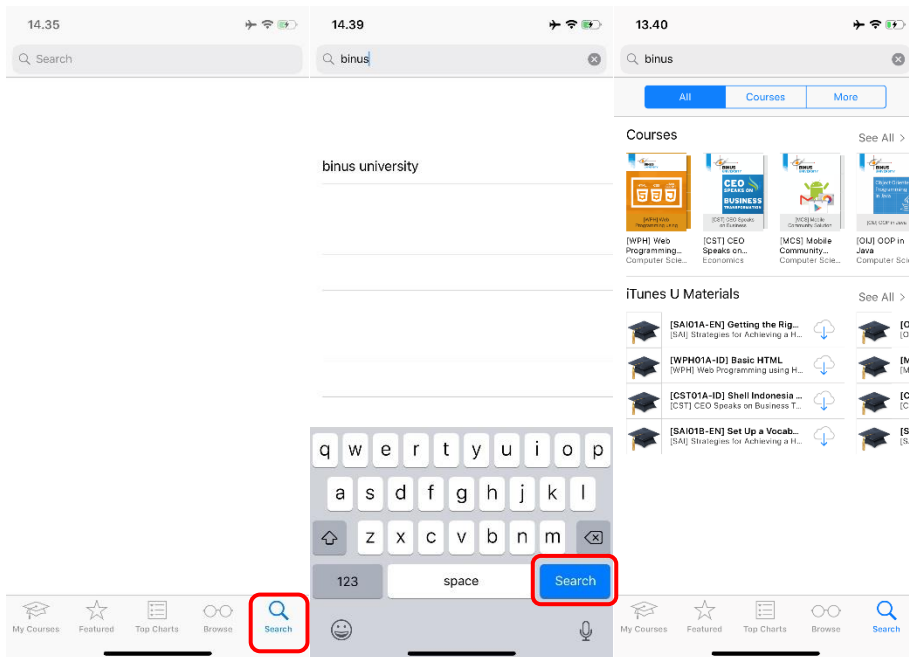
14.35

Search

My Courses Featured Top Charts Browse Search

14.39

binus

binus university

q w e r t y u i o p
a s d f g h j k l
z x c v b n m
123 space Search

13.40

binus

All Courses More

Courses See All >

[WPH] Web Programming... Computer Scie...

[CST] CEO Speaks on... Economics

[MCS] Mobile Community... Computer Scie...

[OIJ] OOP in Java Computer Scie...

iTunes U Materials See All >

[SAI01A-EN] Getting the Rig... [SAI] Strategies for Achieving a H...

[WPH01A-ID] Basic HTML [WPH] Web Programming using H...

[CST01A-ID] Shell Indonesia ... [CST] CEO Speaks on Business T...

[SAI01B-EN] Set Up a Vocab... [SAI] Strategies for Achieving a H...

My Courses Featured Top Charts Browse Search